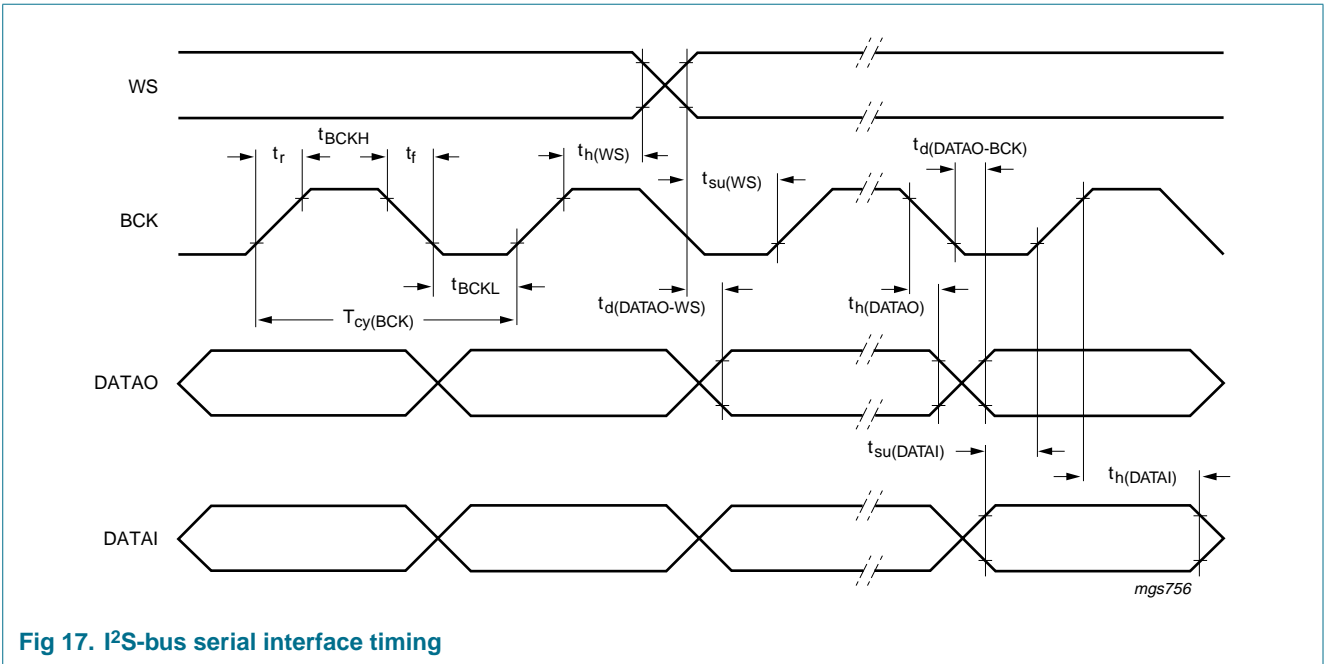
WS

$t_{BCKH}$

$t_r$

$t_f$

$t_{h(WS)}$

$t_{d(DATAO-BCK)}$

$t_{su(WS)}$

BCK

$t_{BCKL}$

$t_{d(DATAO-WS)}$

$t_{h(DATAO)}$

$T_{cy(BCK)}$

DATAO

$t_{su(DATAI)}$

$t_{h(DATAI)}$

DATAI

mgs756

Fig 17. I$^2$S-bus serial interface timing